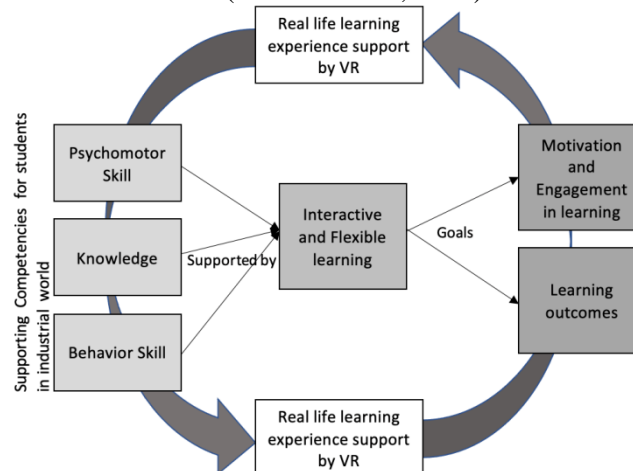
Real life learning experience support by VR

Supporting Competencies for students in industrial world

Psychomotor Skill

Knowledge

Behavior Skill

Supported by

Interactive and Flexible learning

Goals

Motivation and Engagement in learning

Learning outcomes

Real life learning experience support by VR